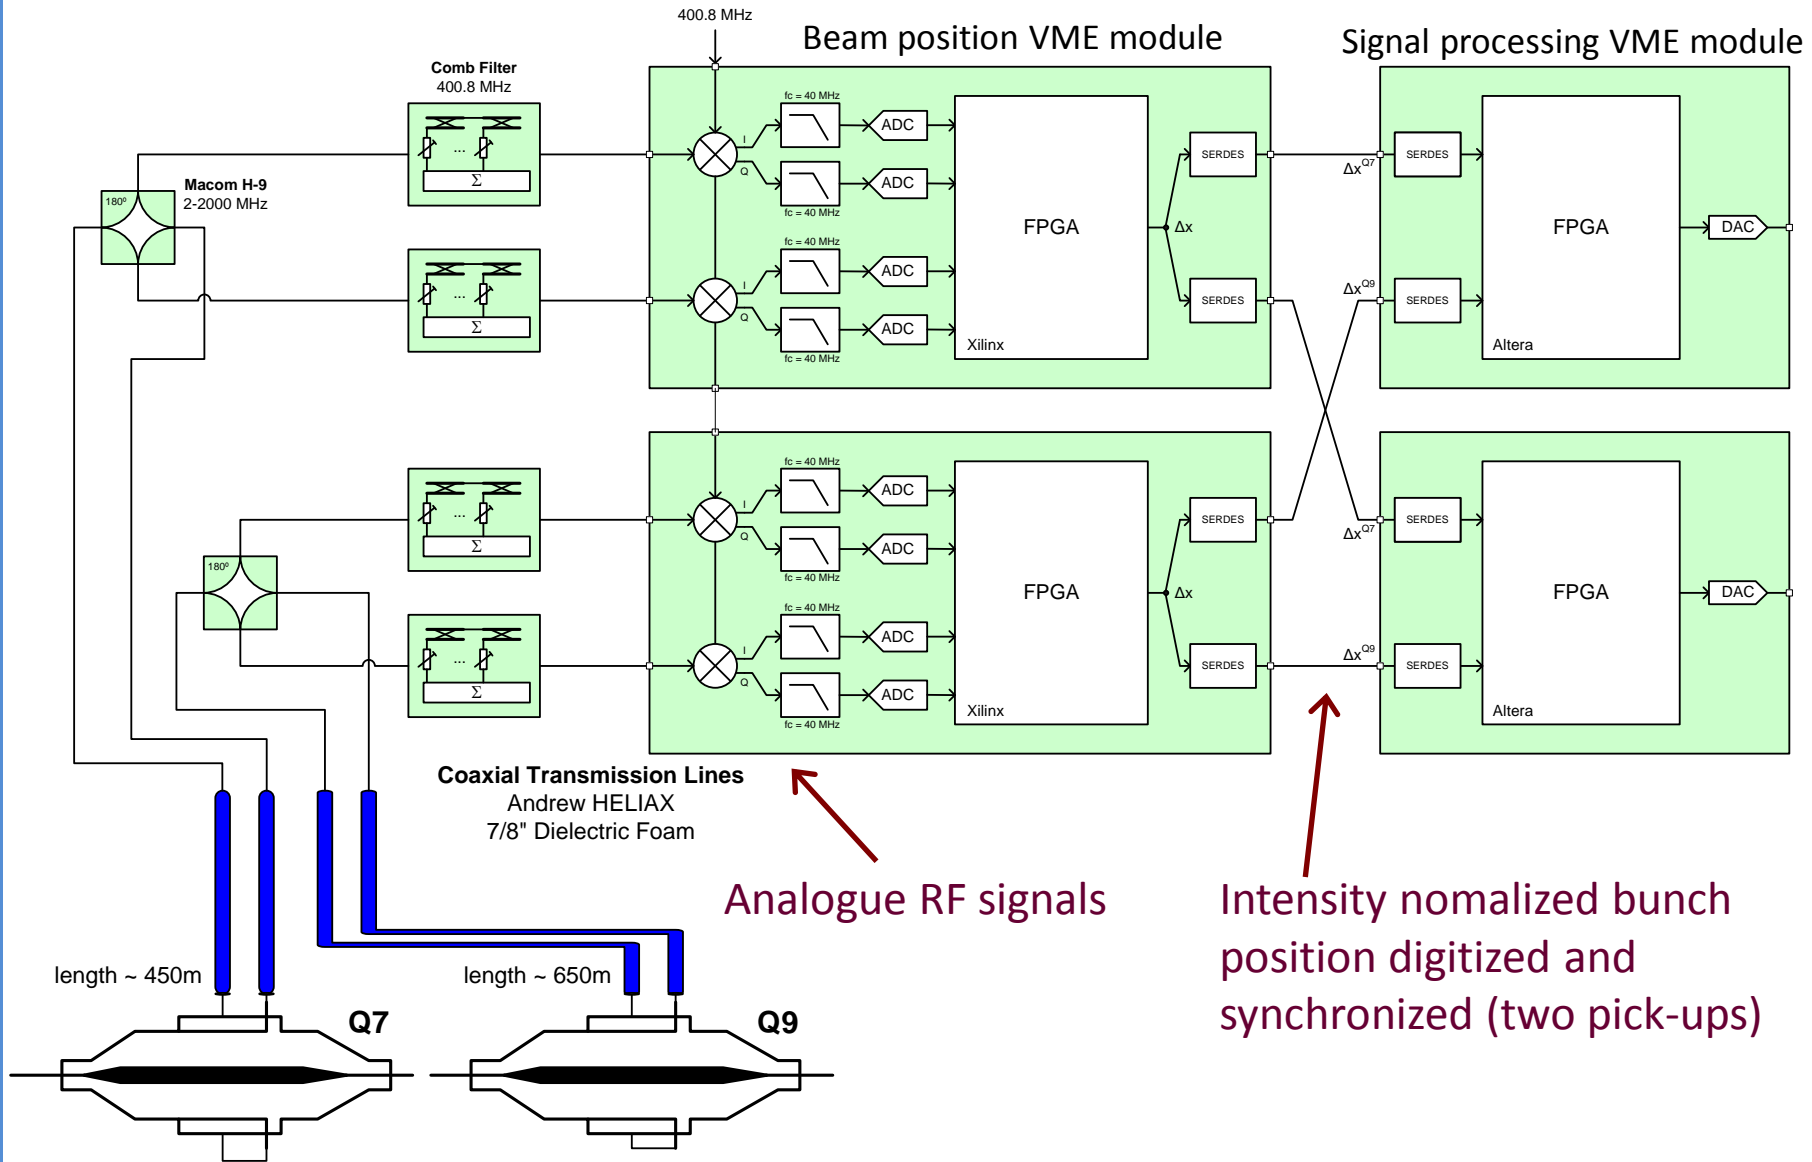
400.8 MHz

Beam position VME module

Signal processing VME module

Comb Filter
400.8 MHz

Macom H-9
2-2000 MHz

180º

$\Sigma$

...

fc = 40 MHz

I

Q

ADC

FPGA

Xilinx

SERDES

$\Delta x$

$\Delta x^{Q7}$

$\Delta x^{Q9}$

FPGA

Altera

DAC

180º

$\Sigma$

fc = 40 MHz

ADC

FPGA

Xilinx

SERDES

$\Delta x$

$\Delta x^{Q7}$

$\Delta x^{Q9}$

FPGA

Altera

DAC

Coaxial Transmission Lines
Andrew HELIAX
7/8" Dielectric Foam

Analogue RF signals

Intensity nomalized bunch position digitized and synchronized (two pick-ups)

length ~ 450m

length ~ 650m

Q7

Q9